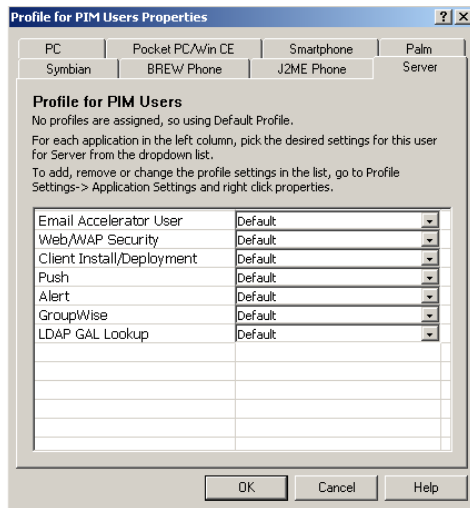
Profile for PIM Users Properties

?
X

PC
Pocket PC/Win CE
Smartphone
Palm
Symbian
BREW Phone
J2ME Phone
Server

Profile for PIM Users

No profiles are assigned, so using Default Profile.

For each application in the left column, pick the desired settings for this user for Server from the dropdown list.

To add, remove or change the profile settings in the list, go to Profile Settings-> Application Settings and right click properties.

| | |
|---|---|
| Email Accelerator User | Default |
| Web/WAP Security | Default |
| Client Install/Deployment | Default |
| Push | Default |
| Alert | Default |
| GroupWise | Default |
| LDAP GAL Lookup | Default |

OK
Cancel
Help